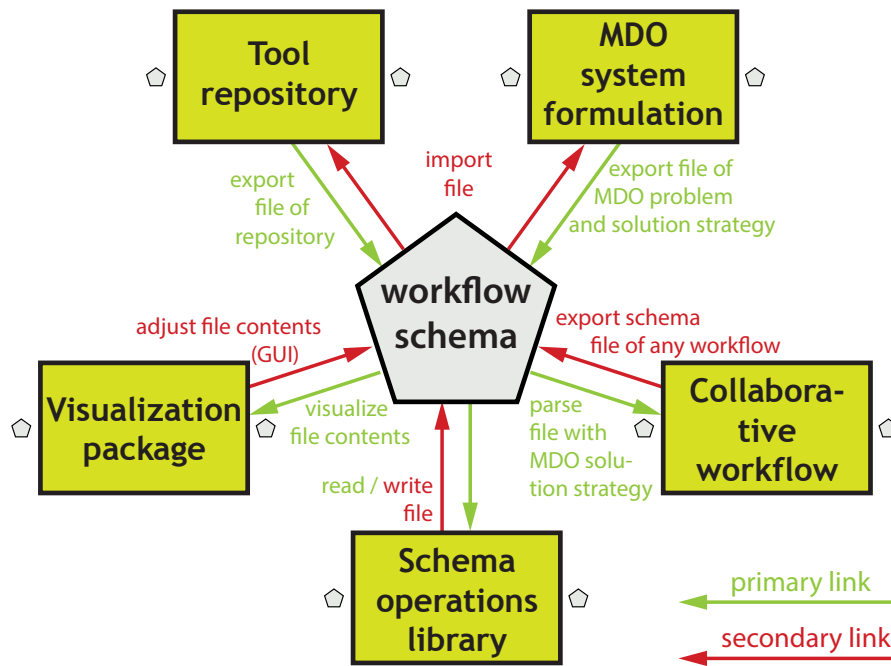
Tool repository

MDO system formulation

export file of repository

import file

export file of MDO problem and solution strategy

workflow schema

adjust file contents (GUI)

export schema file of any workflow

Visualization package

visualize file contents

parse file with MDO solution strategy

Collaborative workflow

read / write file

Schema operations library

primary link

secondary link